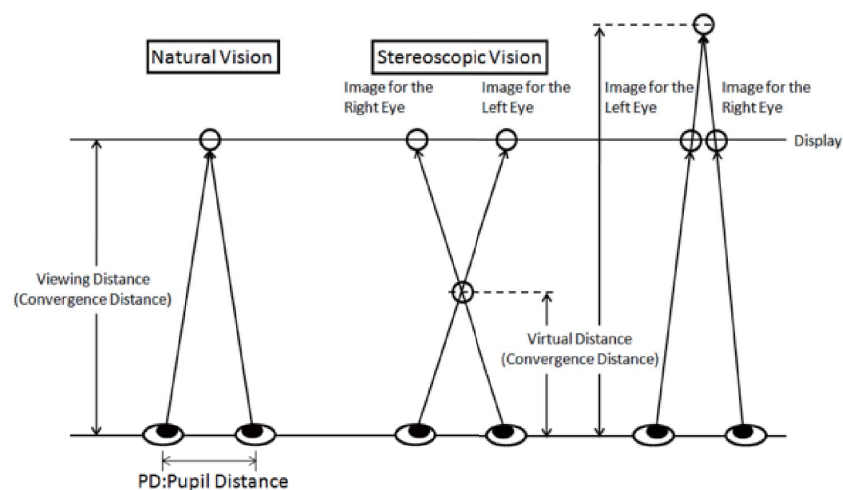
Natural Vision

Stereoscopic Vision

Image for the Right Eye

Image for the Left Eye

Image for the Left Eye

Image for the Right Eye

Display

Viewing Distance (Convergence Distance)

Virtual Distance (Convergence Distance)

PD:Pupil Distance